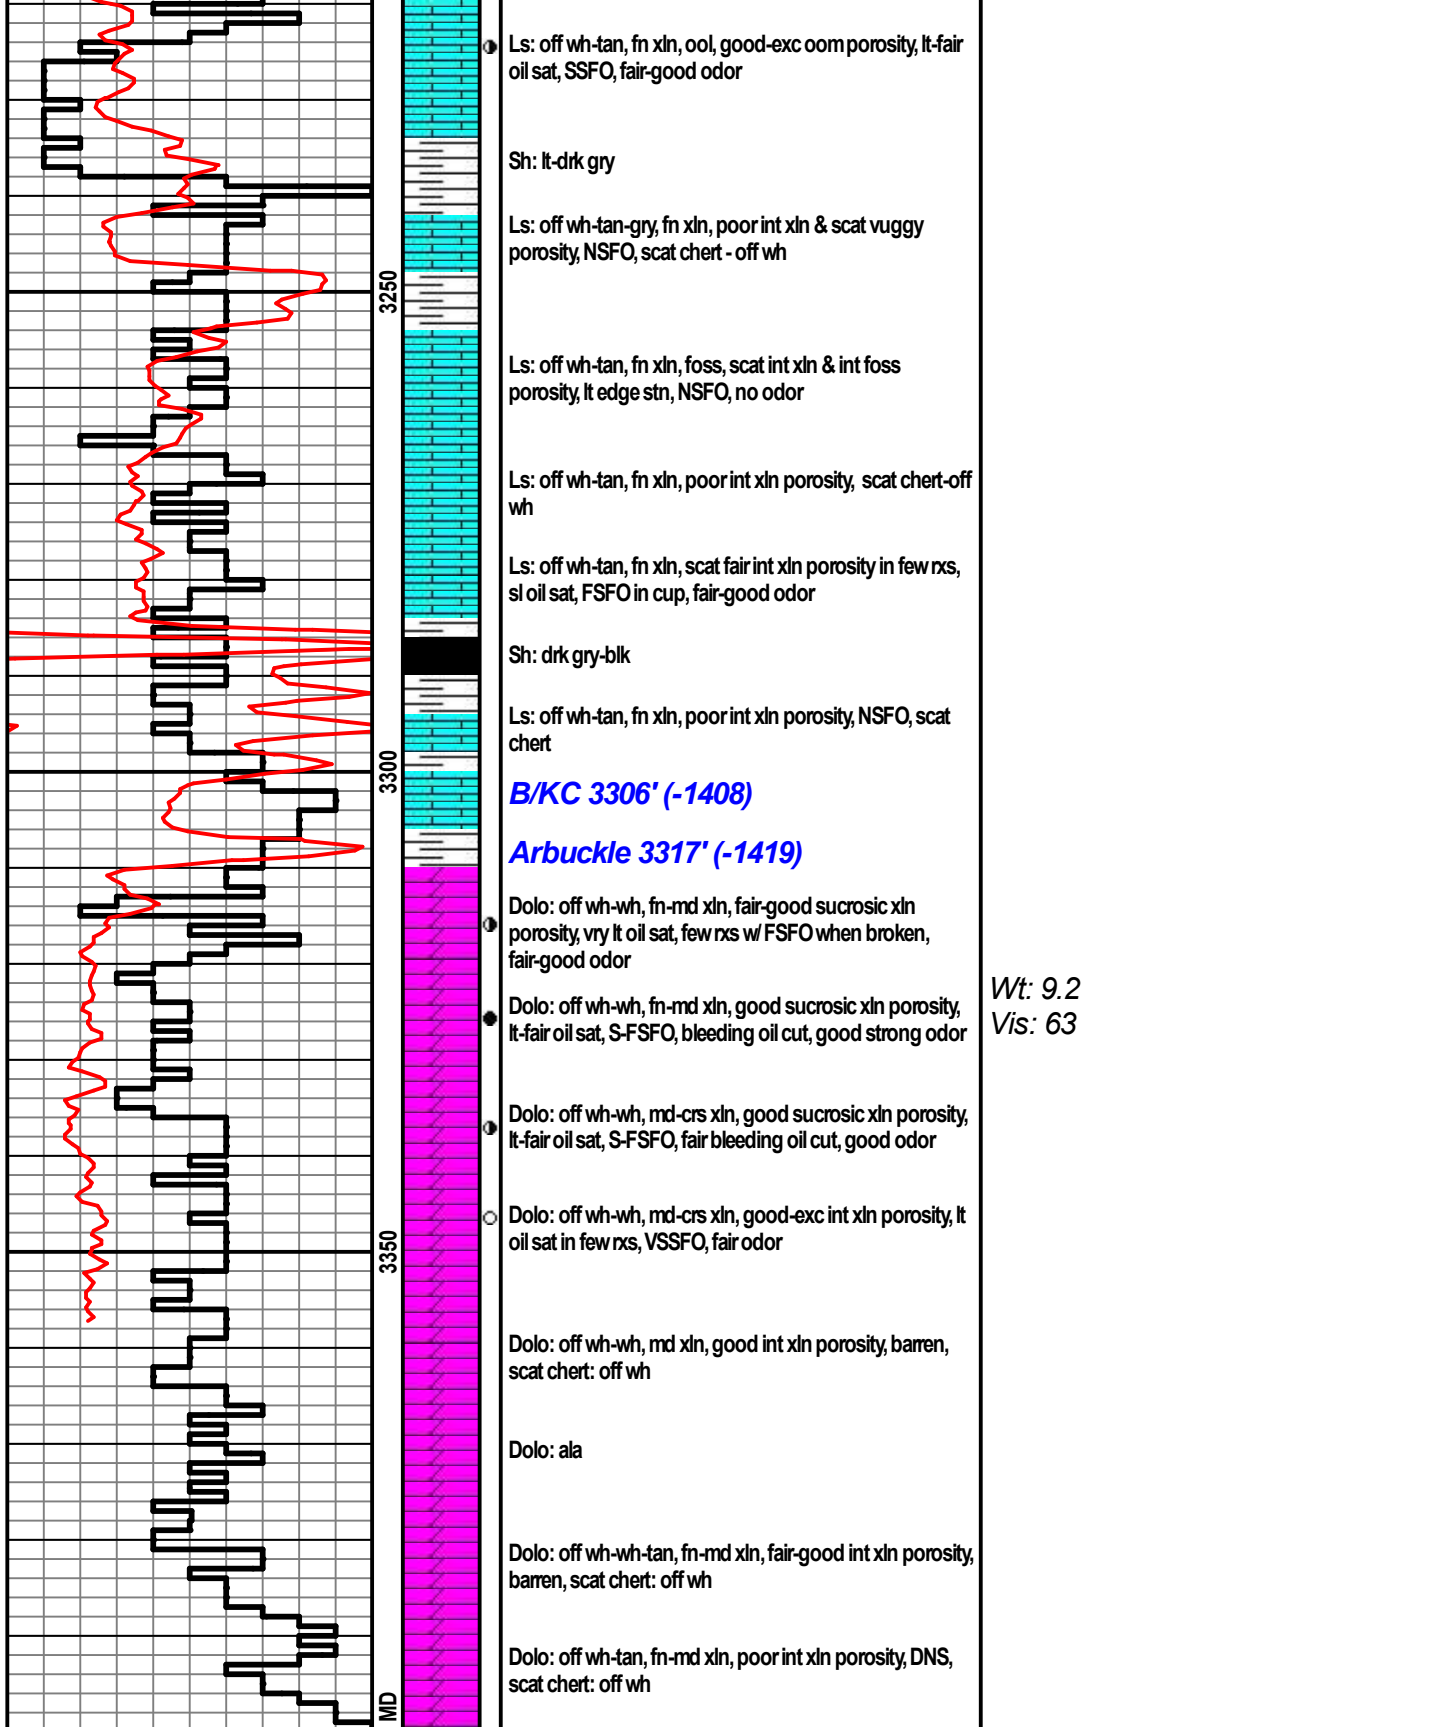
3250

3300

3350

MD

Ls: off wh-tan, fn xln, ool, good-exc oom porosity, lt-fair oil sat, SSFO, fair-good odor

Sh: lt-drk gry

Ls: off wh-tan-gry, fn xln, poor int xln & scat vuggy porosity, NSFO, scat chert - off wh

Ls: off wh-tan, fn xln, foss, scat int xln & int foss porosity, lt edge stn, NSFO, no odor

Ls: off wh-tan, fn xln, poor int xln porosity, scat chert-off wh

Ls: off wh-tan, fn xln, scat fair int xln porosity in few rxs, sl oil sat, FSFO in cup, fair-good odor

Sh: drk gry-blk

Ls: off wh-tan, fn xln, poor int xln porosity, NSFO, scat chert

B/KC 3306' (-1408)

Arbuckle 3317' (-1419)

Dolo: off wh-wh, fn-md xln, fair-good sucrosic xln porosity, vry lt oil sat, few rxs w/ FSFO when broken, fair-good odor

Dolo: off wh-wh, fn-md xln, good sucrosic xln porosity, lt-fair oil sat, S-FSFO, bleeding oil cut, good strong odor

Wt: 9.2
Vis: 63

Dolo: off wh-wh, md-crs xln, good sucrosic xln porosity, lt-fair oil sat, S-FSFO, fair bleeding oil cut, good odor

Dolo: off wh-wh, md-crs xln, good-exc int xln porosity, lt oil sat in few rxs, VSSFO, fair odor

Dolo: off wh-wh, md xln, good int xln porosity, barren, scat chert: off wh

Dolo: ala

Dolo: off wh-wh-tan, fn-md xln, fair-good int xln porosity, barren, scat chert: off wh

Dolo: off wh-tan, fn-md xln, poor int xln porosity, DNS, scat chert: off wh